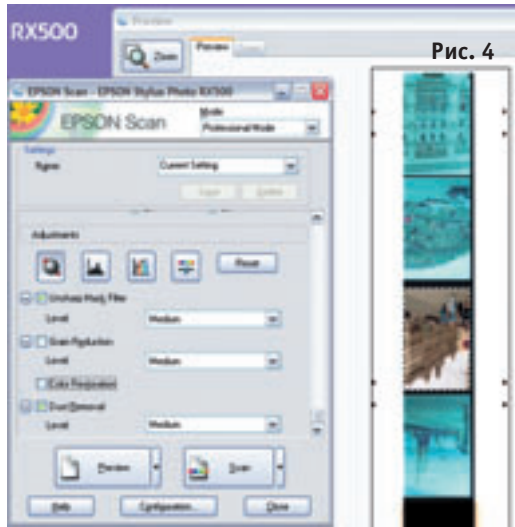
RX500

Preview

Zoom

Preview

Рис. 4

EPSON Scan - EPSON Stylus Photo RX500

EPSON Scan

Mode

Professional Mode

Settings

Name

Current Setting

Save

Delete

Adjustments

Reset

Unsharp Mask Filter

Level

Medium

Grain Reduction

Level

Medium

Color Restoration

Dust Removal

Level

Medium

Preview

Scan

Help

Configuration...

Close